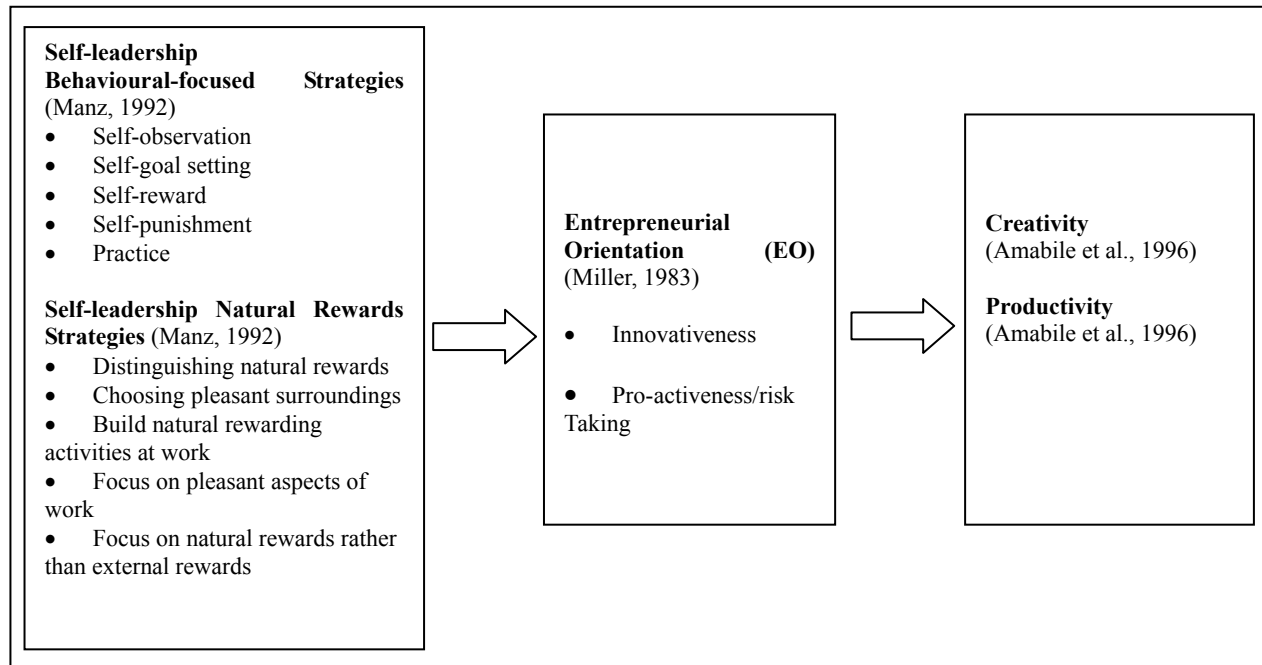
**Self-leadership Behavioural-focused Strategies** (Manz, 1992)

- Self-observation
- Self-goal setting
- Self-reward
- Self-punishment
- Practice

**Self-leadership Natural Rewards Strategies** (Manz, 1992)

- Distinguishing natural rewards
- Choosing pleasant surroundings
- Build natural rewarding activities at work
- Focus on pleasant aspects of work
- Focus on natural rewards rather than external rewards

**Entrepreneurial Orientation (EO)** (Miller, 1983)

- Innovativeness
- Pro-activeness/risk Taking

**Creativity** (Amabile et al., 1996)

**Productivity** (Amabile et al., 1996)